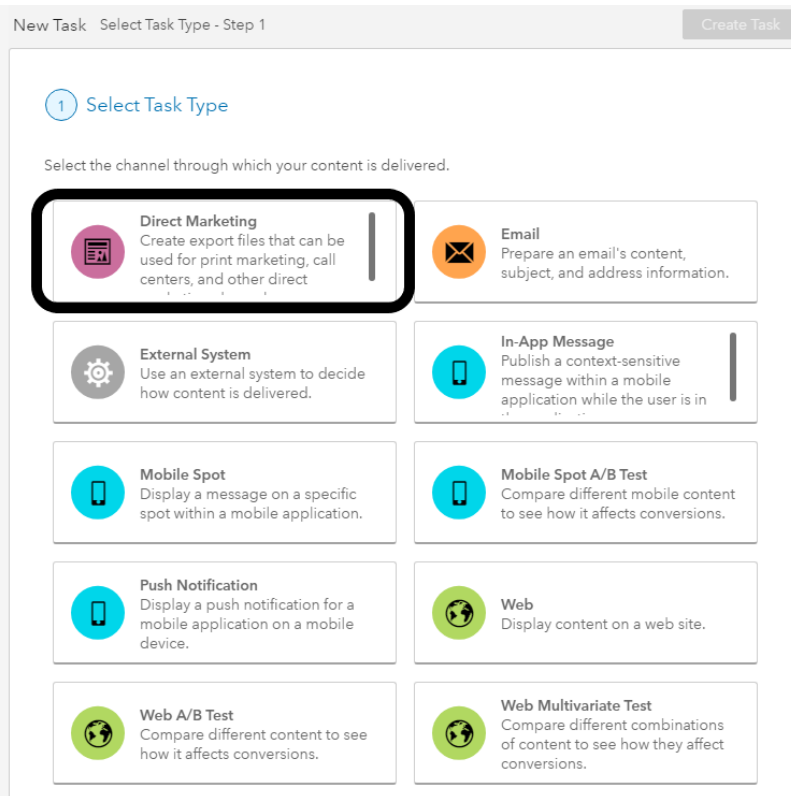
New Task Select Task Type - Step 1

Create Task

1 Select Task Type

Select the channel through which your content is delivered.

Direct Marketing
Create export files that can be used for print marketing, call centers, and other direct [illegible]

Email
Prepare an email's content, subject, and address information.

External System
Use an external system to decide how content is delivered.

In-App Message
Publish a context-sensitive message within a mobile application while the user is in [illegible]

Mobile Spot
Display a message on a specific spot within a mobile application.

Mobile Spot A/B Test
Compare different mobile content to see how it affects conversions.

Push Notification
Display a push notification for a mobile application on a mobile device.

Web
Display content on a web site.

Web A/B Test
Compare different content to see how it affects conversions.

Web Multivariate Test
Compare different combinations of content to see how they affect conversions.